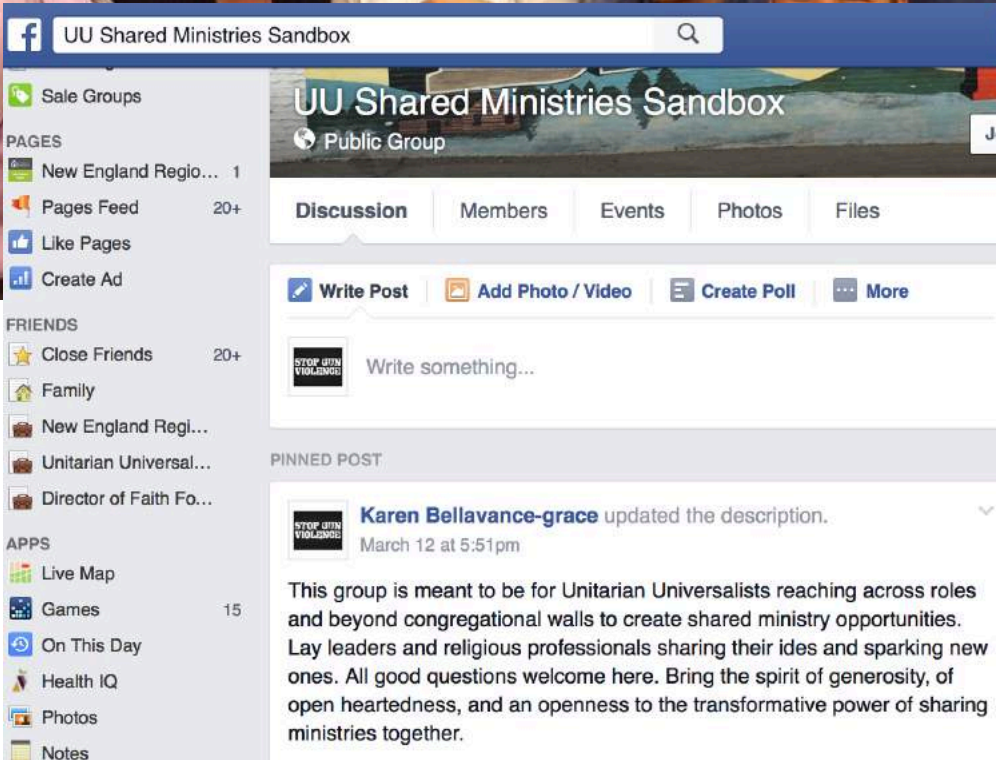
UU Shared Ministries Sandbox

Sale Groups

PAGES

New England Regio... 1

Pages Feed 20+

Like Pages

Create Ad

FRIENDS

Close Friends 20+

Family

New England Regi...

Unitarian Universal...

Director of Faith Fo...

APPS

Live Map

Games 15

On This Day

Health IQ

Photos

Notes

UU Shared Ministries Sandbox

Public Group

J

Discussion Members Events Photos Files

Write Post Add Photo / Video Create Poll More

STOP GUN VIOLENCE

Write something...

PINNED POST

STOP GUN VIOLENCE

Karen Bellavance-grace updated the description.

March 12 at 5:51pm

This group is meant to be for Unitarian Universalists reaching across roles and beyond congregational walls to create shared ministry opportunities. Lay leaders and religious professionals sharing their ides and sparking new ones. All good questions welcome here. Bring the spirit of generosity, of open heartedness, and an openness to the transformative power of sharing ministries together.